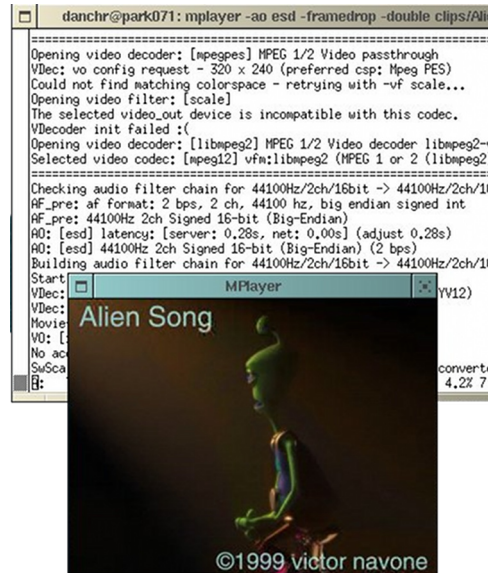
danchr@park071: mplayer -ao esd -framedrop -double clips/Ali

==========================================================================
Opening video decoder: [mpegpes] MPEG 1/2 Video passthrough
VDec: vo config request - 320 x 240 (preferred csp: Mpeg PES)
Could not find matching colorspace - retrying with -vf scale...
Opening video filter: [scale]
The selected video_out device is incompatible with this codec.
VDecoder init failed :(
Opening video decoder: [libmpeg2] MPEG 1/2 Video decoder libmpeg2-
Selected video codec: [mpeg12] vfm:libmpeg2 (MPEG 1 or 2 (libmpeg2
==========================================================================
Checking audio filter chain for 44100Hz/2ch/16bit -> 44100Hz/2ch/1
AF_pre: af format: 2 bps, 2 ch, 44100 hz, big endian signed int
AF_pre: 44100Hz 2ch Signed 16-bit (Big-Endian)
AO: [esd] latency: [server: 0.28s, net: 0.00s] (adjust 0.28s)
AO: [esd] 44100Hz 2ch Signed 16-bit (Big-Endian) (2 bps)
Building audio filter chain for 44100Hz/2ch/16bit -> 44100Hz/2ch/1
Start
VDec: YV12)
VDec:
Movie
VO: [
No ac
SwSca converte
4.2% 7

MPlayer

Alien Song

©1999 victor navone